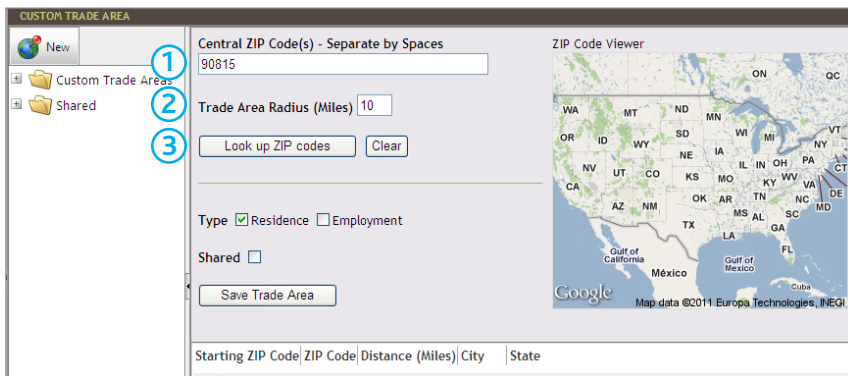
CUSTOM TRADE AREA

New

Custom Trade Areas

Shared

Central ZIP Code(s) - Separate by Spaces

1

90815

2

Trade Area Radius (Miles) 10

3

Look up ZIP codes Clear

Type Residence Employment

Shared

Save Trade Area

ZIP Code Viewer

ON QC WA MT ND MN OR ID SD WI MI NY WY IA NE IL IN OH PA NV UT CO KS MO KY WV VA CA TN NC AZ NM OK AR SC MS AL GA TX LA FL VT CT DE MD

Gulf of California

Gulf of Mexico

México

Cuba

Google

Map data ©2011 Europa Technologies, INEGI

| Starting ZIP Code | ZIP Code | Distance (Miles) | City | State |
|---|---|---|---|---|